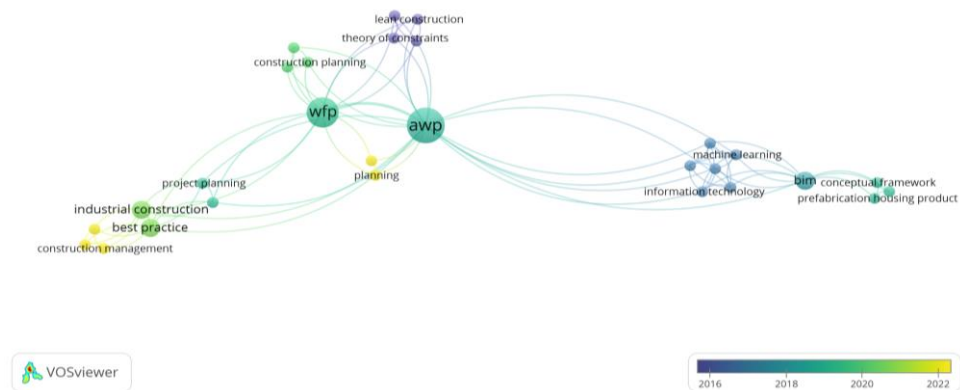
lean construction
theory of constraints
construction planning
wfp
awp
planning
project planning
industrial construction
best practice
construction management
machine learning
information technology
bim
conceptual framework
prefabrication housing product

VOSviewer

2016
2018
2020
2022